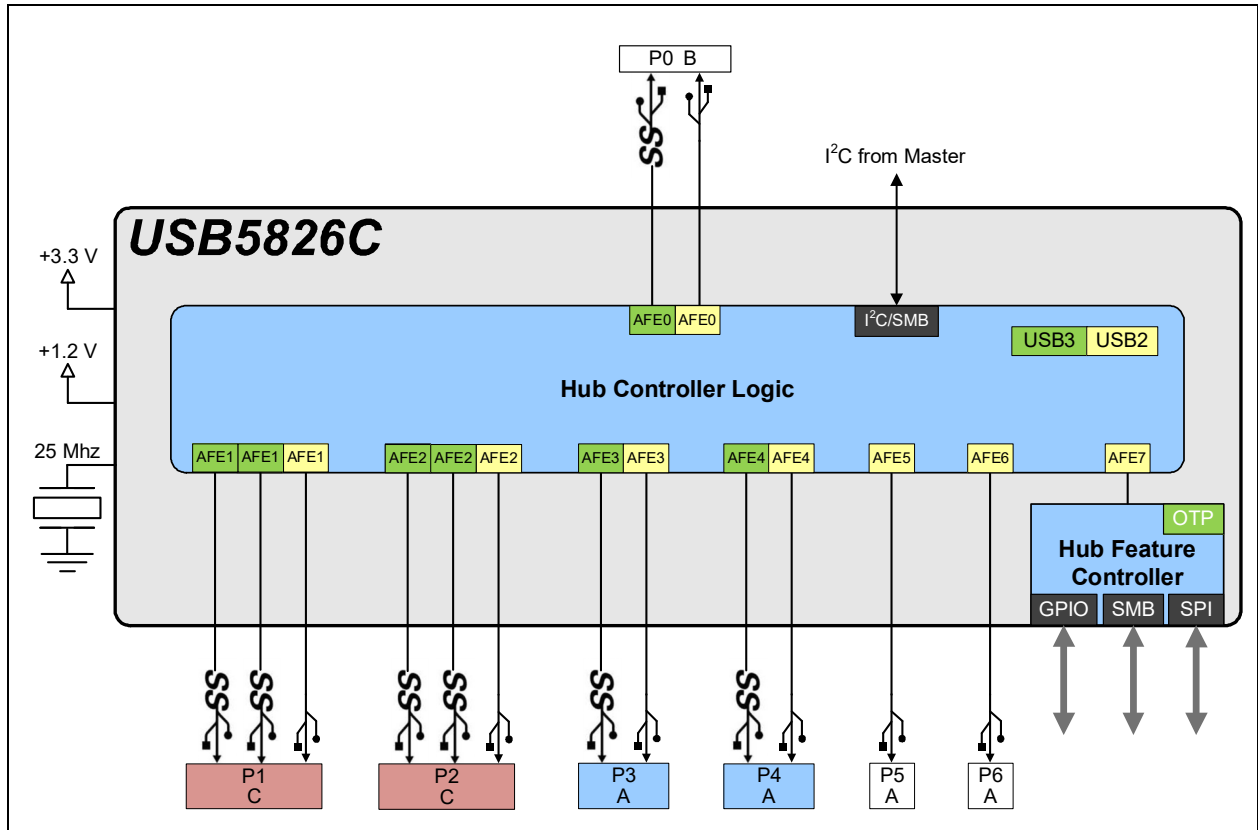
P0 B

SS

$I^2C$ from Master

USB5826C

+3.3 V

+1.2 V

25 Mhz

AFE0 AFE0

$I^2C$/SMB

USB3 USB2

Hub Controller Logic

AFE1 AFE1 AFE1

AFE2 AFE2 AFE2

AFE3 AFE3

AFE4 AFE4

AFE5

AFE6

AFE7

OTP

Hub Feature Controller

GPIO SMB SPI

SS SS

SS SS

SS

SS

P1 C

P2 C

P3 A

P4 A

P5 A

P6 A